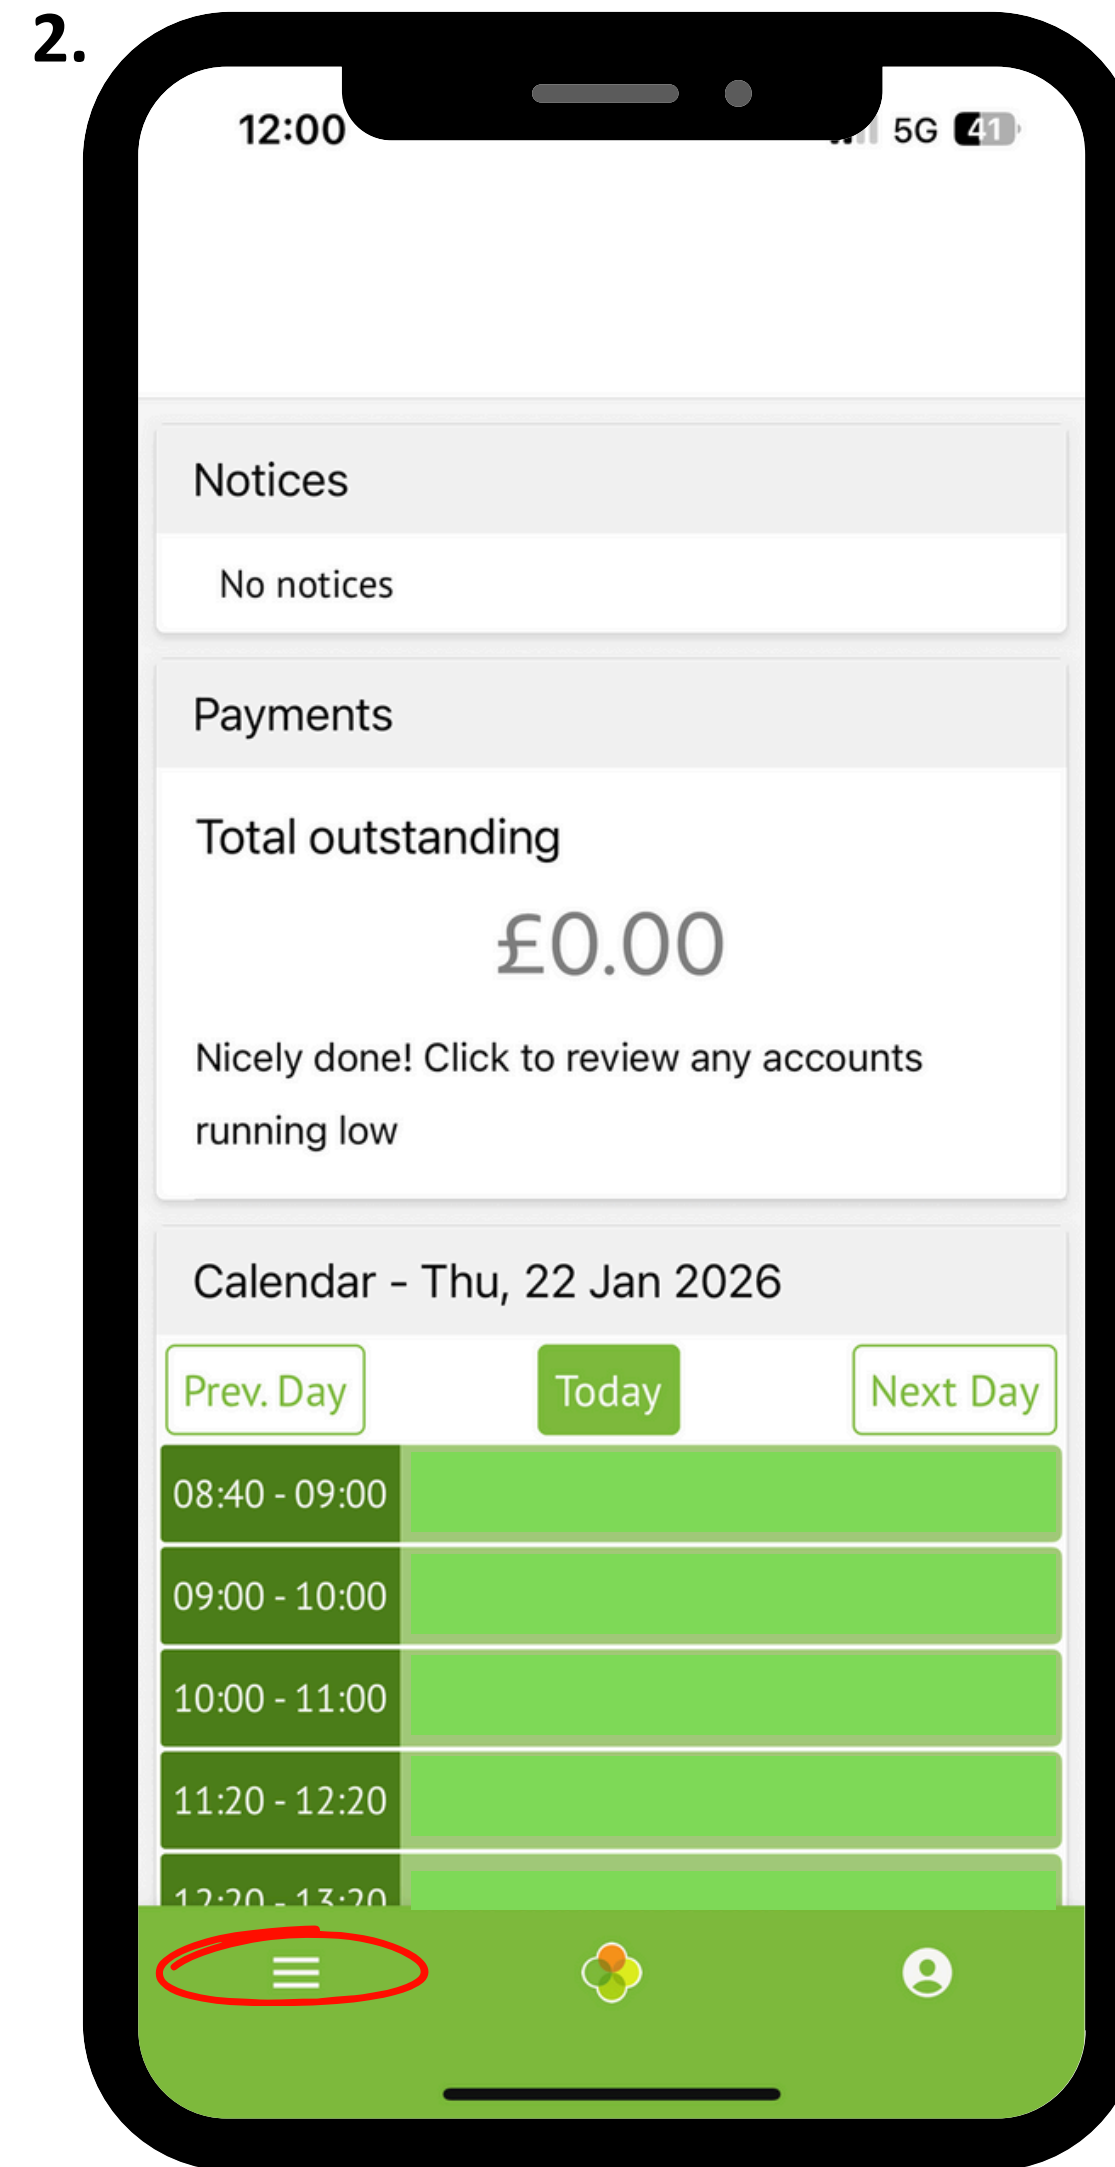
2.

12:00

5G 41

Notices

No notices

Payments

Total outstanding

£0.00

Nicely done! Click to review any accounts running low

Calendar - Thu, 22 Jan 2026

Prev. Day

Today

Next Day

08:40 - 09:00

09:00 - 10:00

10:00 - 11:00

11:20 - 12:20

12:20 - 13:20